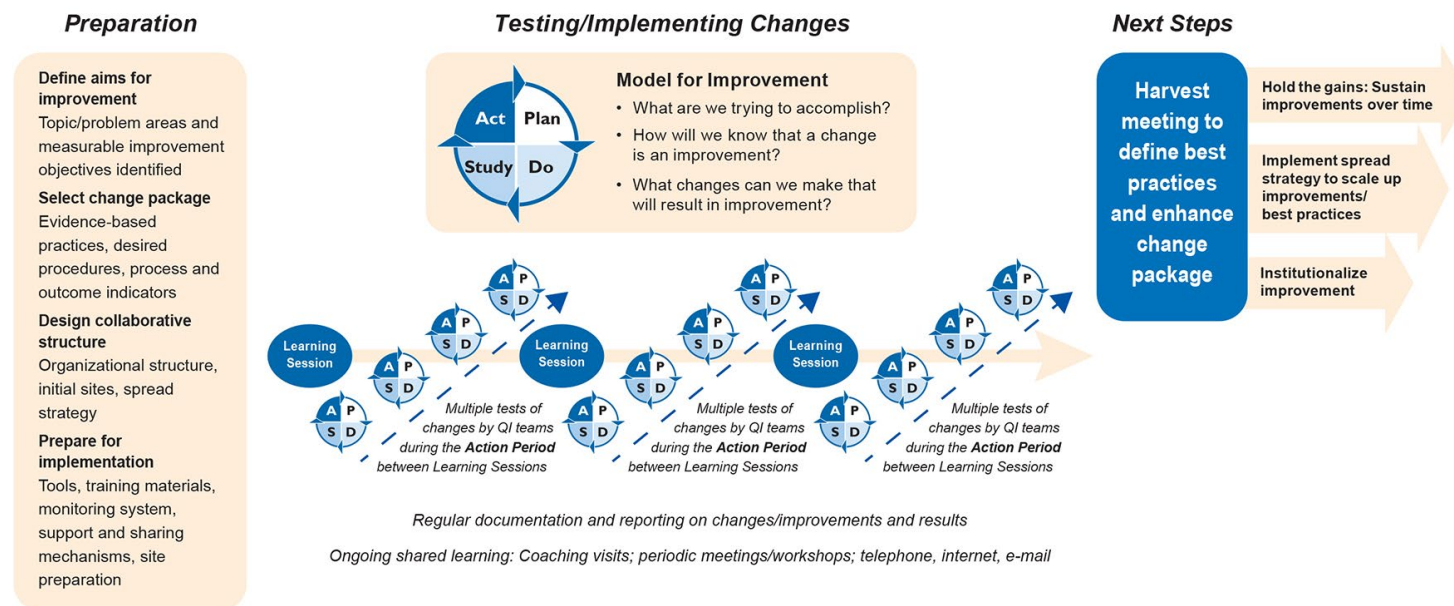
Preparation

Define aims for improvement
Topic/problem areas and measurable improvement objectives identified

Select change package
Evidence-based practices, desired procedures, process and outcome indicators

Design collaborative structure
Organizational structure, initial sites, spread strategy

Prepare for implementation
Tools, training materials, monitoring system, support and sharing mechanisms, site preparation

Testing/Implementing Changes

Act Plan Study Do

Model for Improvement
• What are we trying to accomplish?
• How will we know that a change is an improvement?
• What changes can we make that will result in improvement?

Learning Session

A P S D

Multiple tests of changes by QI teams during the **Action Period** between Learning Sessions

Learning Session

A P S D

Multiple tests of changes by QI teams during the **Action Period** between Learning Sessions

Learning Session

A P S D

Multiple tests of changes by QI teams during the **Action Period** between Learning Sessions

Regular documentation and reporting on changes/improvements and results

Ongoing shared learning: Coaching visits; periodic meetings/workshops; telephone, internet, e-mail

Next Steps

Harvest meeting to define best practices and enhance change package

Hold the gains: Sustain improvements over time

Implement spread strategy to scale up improvements/ best practices

Institutionalize improvement